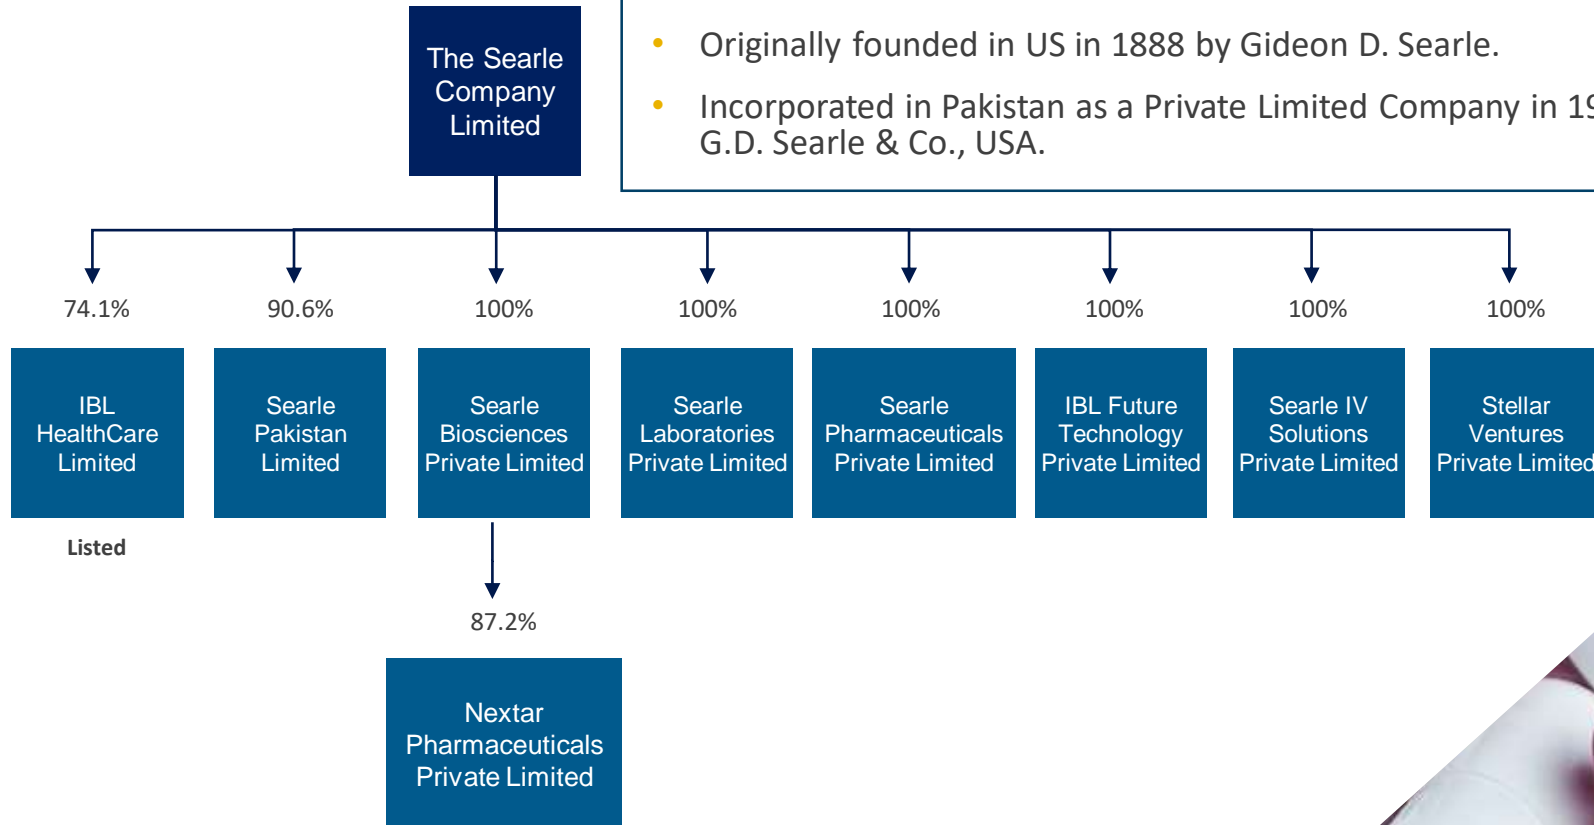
The Searle Company Limited

• Originally founded in US in 1888 by Gideon D. Searle.

• Incorporated in Pakistan as a Private Limited Company in 1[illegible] G.D. Searle & Co., USA.

74.1%

IBL HealthCare Limited

Listed

90.6%

Searle Pakistan Limited

100%

Searle Biosciences Private Limited

87.2%

Nextar Pharmaceuticals Private Limited

100%

Searle Laboratories Private Limited

100%

Searle Pharmaceuticals Private Limited

100%

IBL Future Technology Private Limited

100%

Searle IV Solutions Private Limited

100%

Stellar Ventures Private Limited